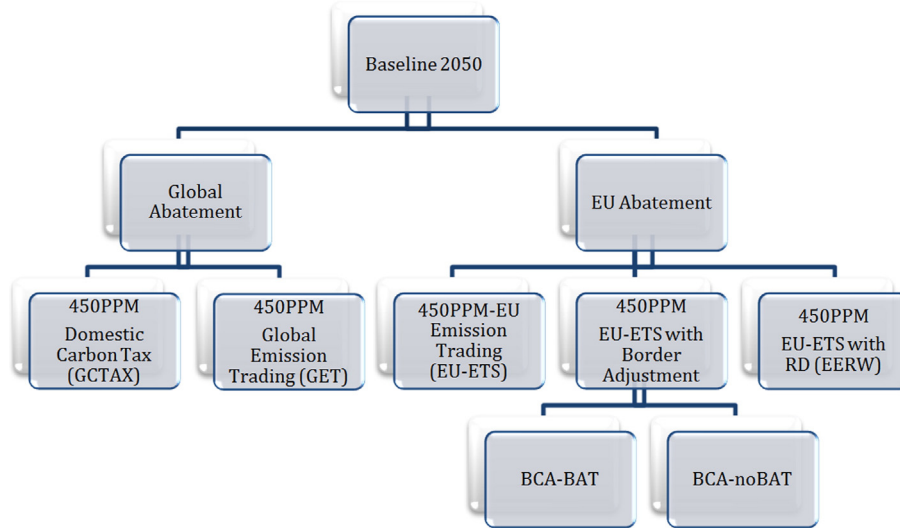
Baseline 2050

Global Abatement

EU Abatement

450PPM Domestic Carbon Tax (GCTAX)

450PPM Global Emission Trading (GET)

450PPM-EU Emission Trading (EU-ETS)

450PPM EU-ETS with Border Adjustment

450PPM EU-ETS with RD (EERW)

BCA-BAT

BCA-noBAT